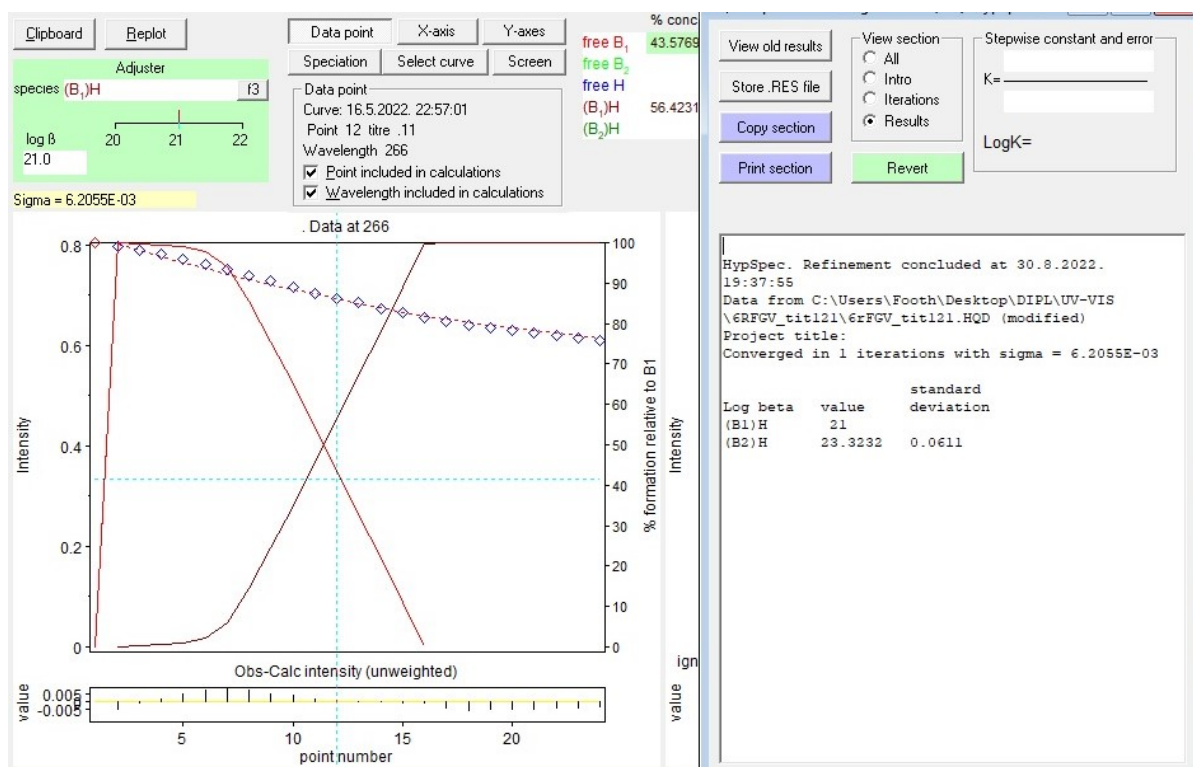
Clipboard Replot

Adjuster

species $(B_1)H$ f3

log ß 20 21 22

21.0

Sigma = 6.2055E-03

Data point X-axis Y-axes

Speciation Select curve Screen

Data point

Curve: 16.5.2022. 22:57:01

Point 12 titre .11

Wavelength 266

Point included in calculations

Wavelength included in calculations

% conc

free $B_1$ 43.5769

free $B_2$

free H

$(B_1)H$ 56.4231

$(B_2)H$

View old results

Store .RES file

Copy section

Print section

View section

All

Intro

Iterations

Results

Revert

Stepwise constant and error

K=

LogK=

. Data at 266

0.8

0.6

0.4

0.2

0

Intensity

100

90

80

70

60

50

40

30

20

10

0

% formation relative to B1

Intensity

Obs-Calc intensity (unweighted)

value

0.005

-0.005

5 10 15 20

point number

ign

value

HypSpec. Refinement concluded at 30.8.2022. 19:37:55
Data from C:\Users\Footh\Desktop\DIPL\UV-VIS \6RFGV_tit121\6rFGV_tit121.HQD (modified)
Project title:
Converged in 1 iterations with sigma = 6.2055E-03

| Log beta | value | standard deviation |
|---|---|---|
| (B1)H | 21 | |
| (B2)H | 23.3232 | 0.0611 |